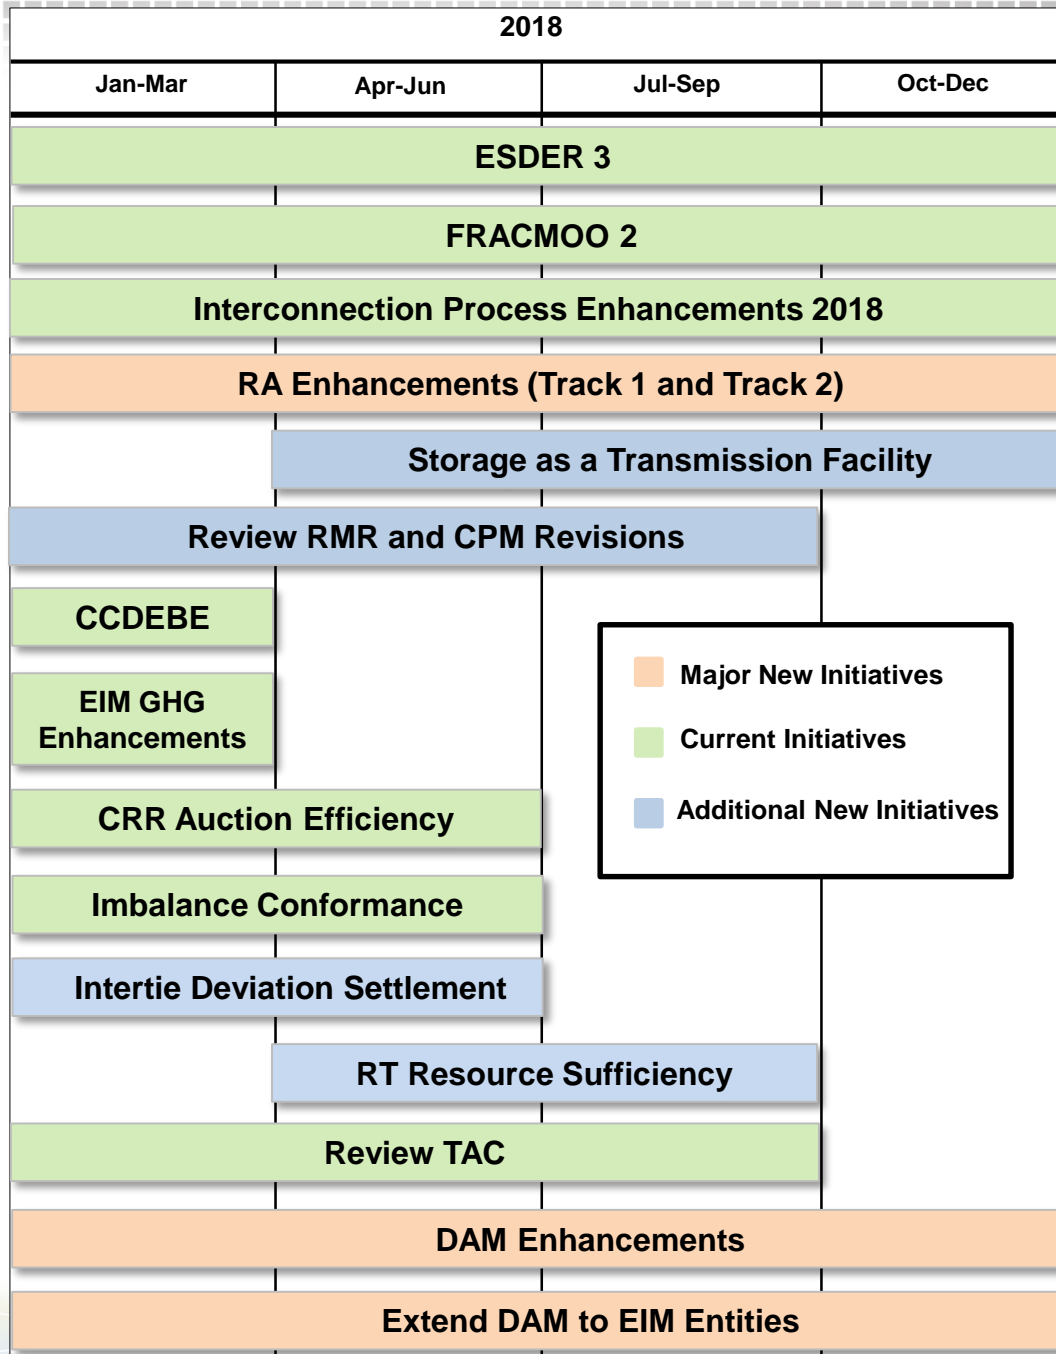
2018

| Jan-Mar | Apr-Jun | Jul-Sep | Oct-Dec |
|---|---|---|---|

ESDER 3

FRACMOO 2

Interconnection Process Enhancements 2018

RA Enhancements (Track 1 and Track 2)

Storage as a Transmission Facility

Review RMR and CPM Revisions

CCDEBE

EIM GHG Enhancements

CRR Auction Efficiency

Imbalance Conformance

Intertie Deviation Settlement

RT Resource Sufficiency

Review TAC

DAM Enhancements

Extend DAM to EIM Entities

Major New Initiatives

Current Initiatives

Additional New Initiatives